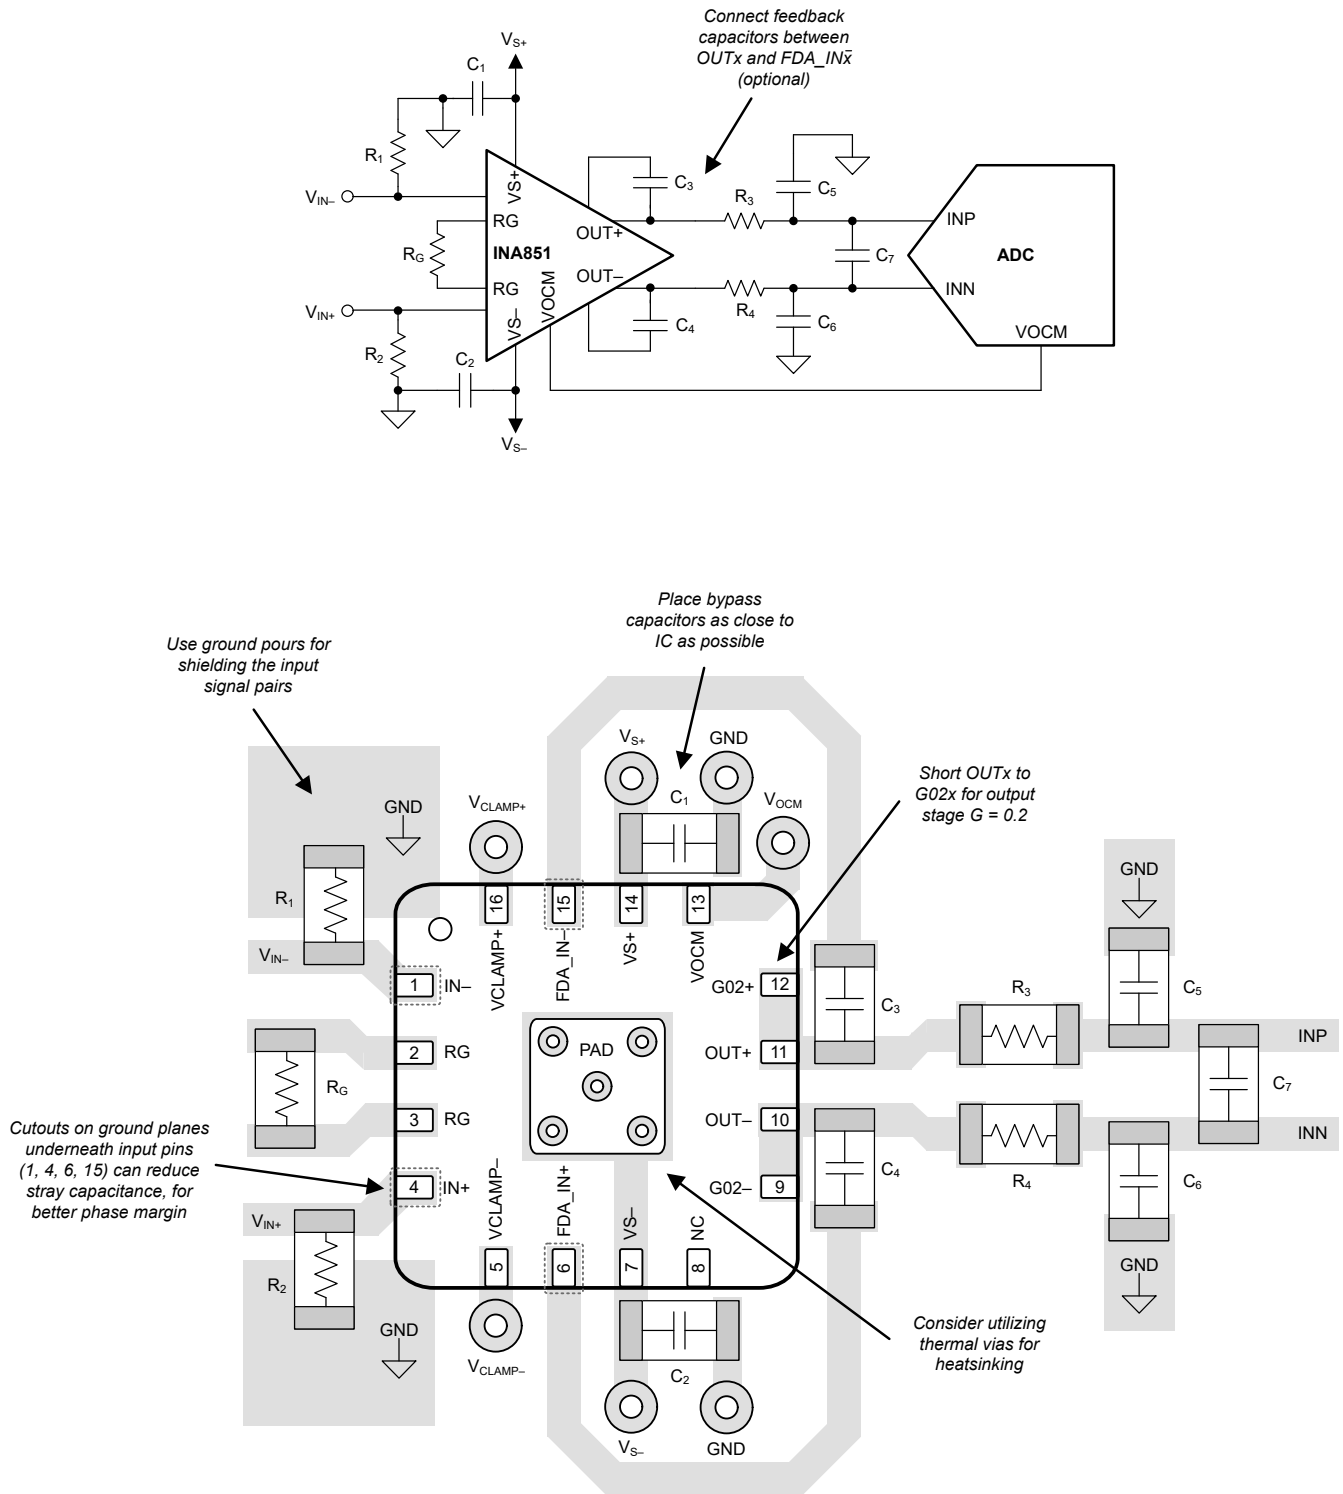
Connect feedback capacitors between OUTx and FDA_IN$\bar{x}$ (optional)

$V_{S+}$
$C_1$
$R_1$
$V_{IN-}$
VS+
RG
$R_G$
INA851
RG
$V_{IN+}$
VS–
VOCM
$R_2$
$C_2$
$V_{S-}$
OUT+
OUT–
$C_3$
$C_4$
$R_3$
$R_4$
$C_5$
$C_6$
$C_7$
INP
INN
ADC
VOCM

Place bypass capacitors as close to IC as possible

Use ground pours for shielding the input signal pairs

$V_{S+}$
GND
$C_1$
$V_{OCM}$
GND
$V_{CLAMP+}$

Short OUTx to G02x for output stage G = 0.2

GND
$R_1$
$V_{IN-}$
16
15
14
13
VCLAMP+
FDA_IN–
VS+
VOCM
1 IN–
G02+ 12
$C_3$
$R_3$
$C_5$
2 RG
PAD
OUT+ 11
INP
$R_G$
$C_7$
3 RG
OUT– 10
INN

Cutouts on ground planes underneath input pins (1, 4, 6, 15) can reduce stray capacitance, for better phase margin

4 IN+
VCLAMP–
FDA_IN+
VS–
NC
G02– 9
$C_4$
$R_4$
$C_6$
$V_{IN+}$
$R_2$
5
6
7
8
GND
GND
$V_{CLAMP-}$
$C_2$

Consider utilizing thermal vias for heatsinking

$V_{S-}$
GND